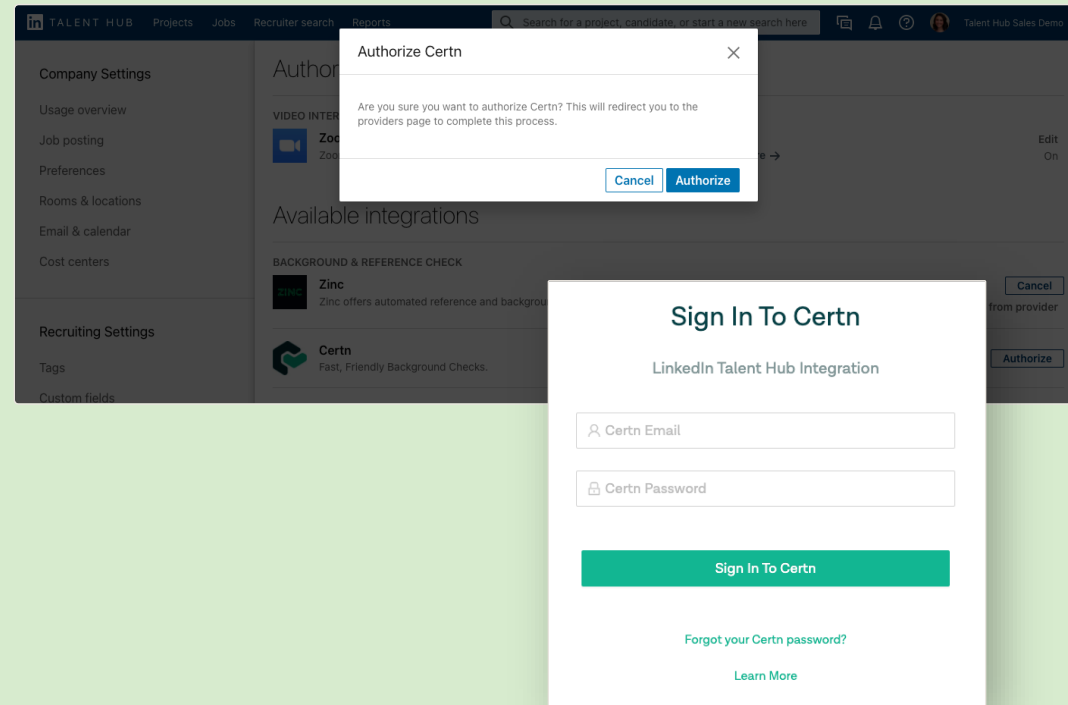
in TALENT HUB Projects Jobs Recruiter search Reports

Search for a project, candidate, or start a new search here

Talent Hub Sales Demo

Company Settings

Usage overview

Job posting

Preferences

Rooms & locations

Email & calendar

Cost centers

Recruiting Settings

Tags

Custom fields

Author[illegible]

VIDEO INTER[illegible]

Zoo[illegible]

Zoo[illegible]

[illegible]e →

Edit

On

Authorize Certn

Are you sure you want to authorize Certn? This will redirect you to the providers page to complete this process.

Cancel

Authorize

Available integrations

BACKGROUND & REFERENCE CHECK

ZINC

Zinc

Zinc offers automated reference and backgrou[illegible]

Cancel

from provider

Certn

Fast, Friendly Background Checks.

Authorize

Sign In To Certn

LinkedIn Talent Hub Integration

Certn Email

Certn Password

Sign In To Certn

Forgot your Certn password?

Learn More